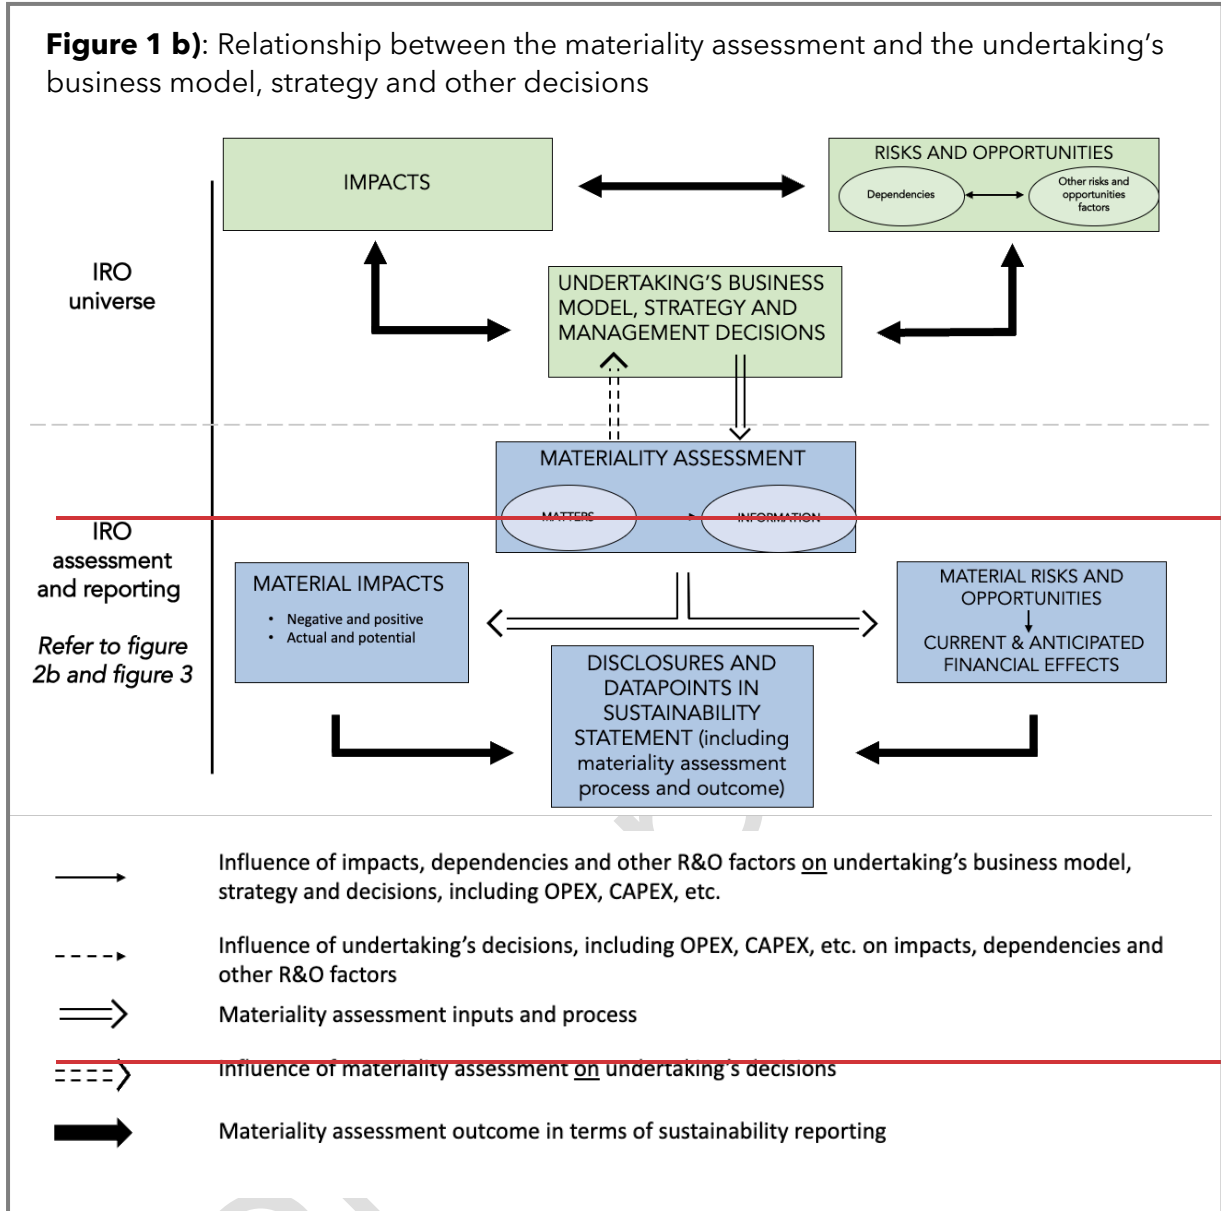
**Figure 1 b)**: Relationship between the materiality assessment and the undertaking's business model, strategy and other decisions

IMPACTS

RISKS AND OPPORTUNITIES

Dependencies

Other risks and opportunities factors

IRO universe

UNDERTAKING'S BUSINESS MODEL, STRATEGY AND MANAGEMENT DECISIONS

MATERIALITY ASSESSMENT

MATTERS

INFORMATION

IRO assessment and reporting

*Refer to figure 2b and figure 3*

MATERIAL IMPACTS

- Negative and positive
- Actual and potential

MATERIAL RISKS AND OPPORTUNITIES

CURRENT & ANTICIPATED FINANCIAL EFFECTS

DISCLOSURES AND DATAPOINTS IN SUSTAINABILITY STATEMENT (including materiality assessment process and outcome)

Influence of impacts, dependencies and other R&O factors on undertaking's business model, strategy and decisions, including OPEX, CAPEX, etc.

Influence of undertaking's decisions, including OPEX, CAPEX, etc. on impacts, dependencies and other R&O factors

Materiality assessment inputs and process

Influence of materiality assessment on undertaking's decisions

Materiality assessment outcome in terms of sustainability reporting